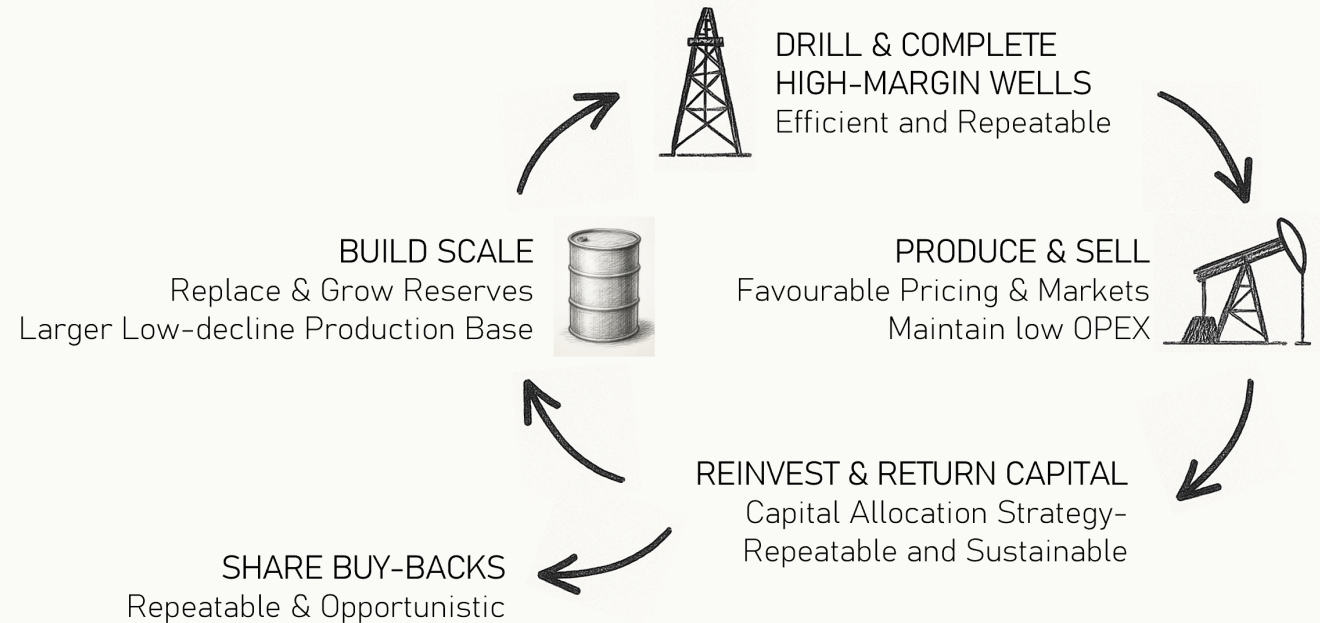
DRILL & COMPLETE HIGH-MARGIN WELLS
Efficient and Repeatable

BUILD SCALE
Replace & Grow Reserves
Larger Low-decline Production Base

PRODUCE & SELL
Favourable Pricing & Markets
Maintain low OPEX

REINVEST & RETURN CAPITAL
Capital Allocation Strategy-
Repeatable and Sustainable

SHARE BUY-BACKS
Repeatable & Opportunistic